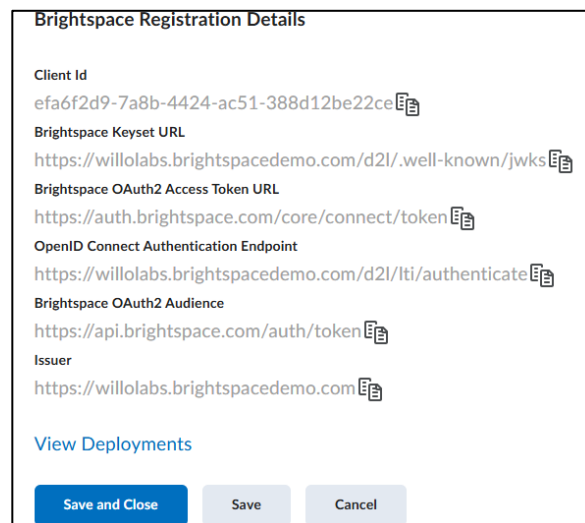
Brightspace Registration Details

Client Id
efa6f2d9-7a8b-4424-ac51-388d12be22ce

Brightspace Keyset URL
https://willolabs.brightspacedemo.com/d2l/.well-known/jwks

Brightspace OAuth2 Access Token URL
https://auth.brightspace.com/core/connect/token

OpenID Connect Authentication Endpoint
https://willolabs.brightspacedemo.com/d2l/lti/authenticate

Brightspace OAuth2 Audience
https://api.brightspace.com/auth/token

Issuer
https://willolabs.brightspacedemo.com

View Deployments

Save and Close
Save
Cancel